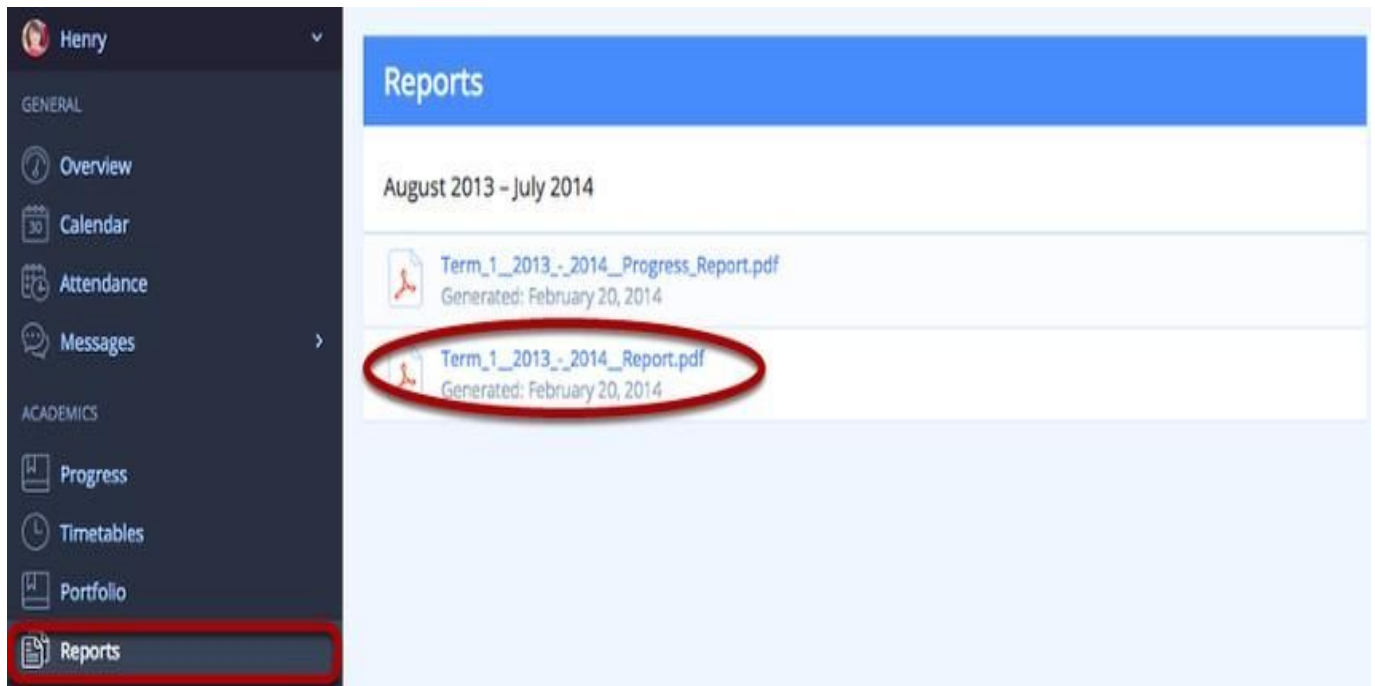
Henry

GENERAL

Overview

30 Calendar

Attendance

Messages

ACADEMICS

Progress

Timetables

Portfolio

Reports

Reports

August 2013 – July 2014

Term_1__2013_-_2014__Progress_Report.pdf
Generated: February 20, 2014

Term_1__2013_-_2014__Report.pdf
Generated: February 20, 2014